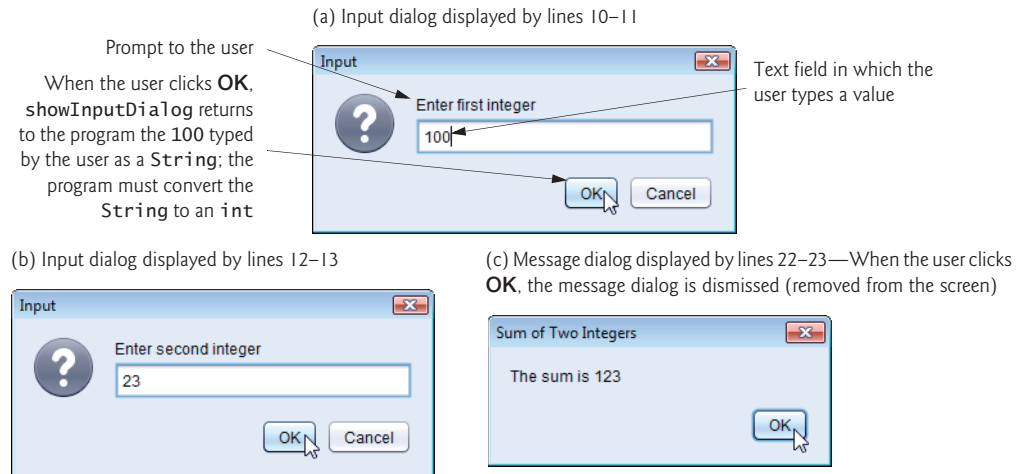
(a) Input dialog displayed by lines 10–11

Prompt to the user

When the user clicks OK, showInputDialog returns to the program the 100 typed by the user as a String; the program must convert the String to an int

Input

Enter first integer

100

OK

Cancel

Text field in which the user types a value

(b) Input dialog displayed by lines 12–13

Input

Enter second integer

23

OK

Cancel

(c) Message dialog displayed by lines 22–23—When the user clicks OK, the message dialog is dismissed (removed from the screen)

Sum of Two Integers

The sum is 123

OK